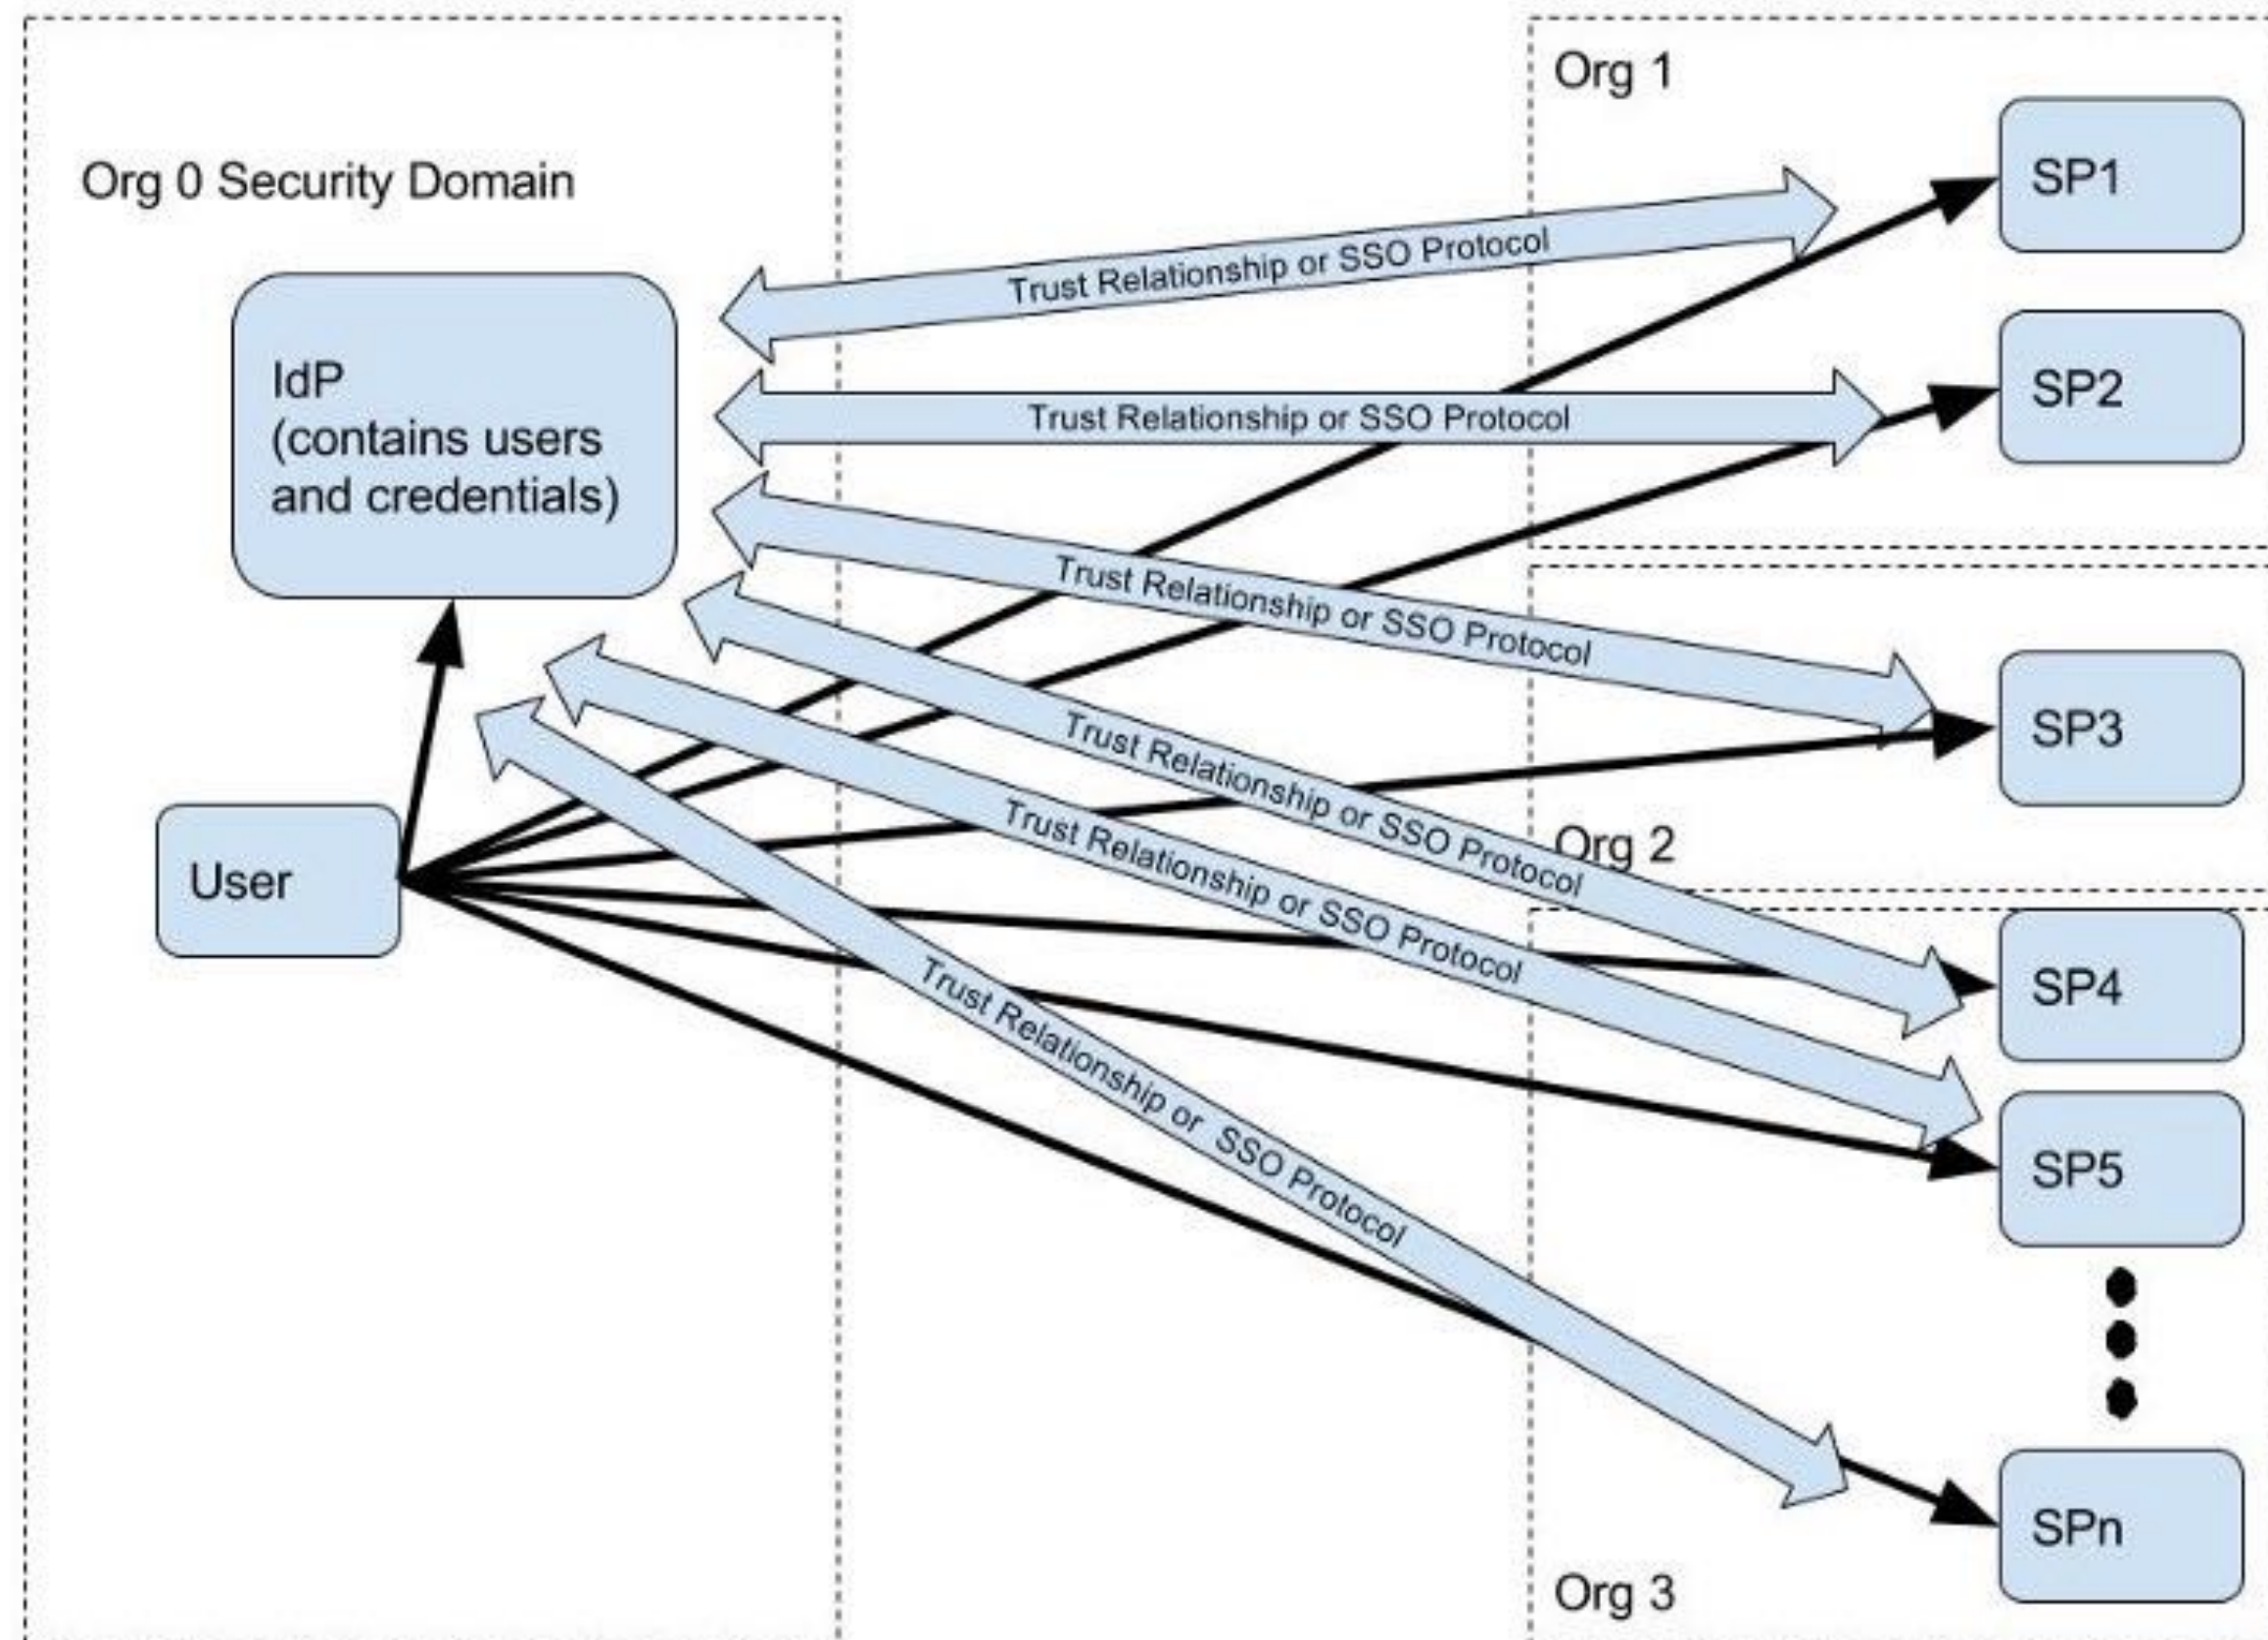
Org 0 Security Domain

IdP
(contains users and credentials)

User

Org 1

SP1

SP2

Trust Relationship or SSO Protocol

Trust Relationship or SSO Protocol

Trust Relationship or SSO Protocol

SP3

Trust Relationship or SSO Protocol

Trust Relationship or SSO Protocol

Org 2

SP4

Trust Relationship or SSO Protocol

SP5

SPn

Org 3